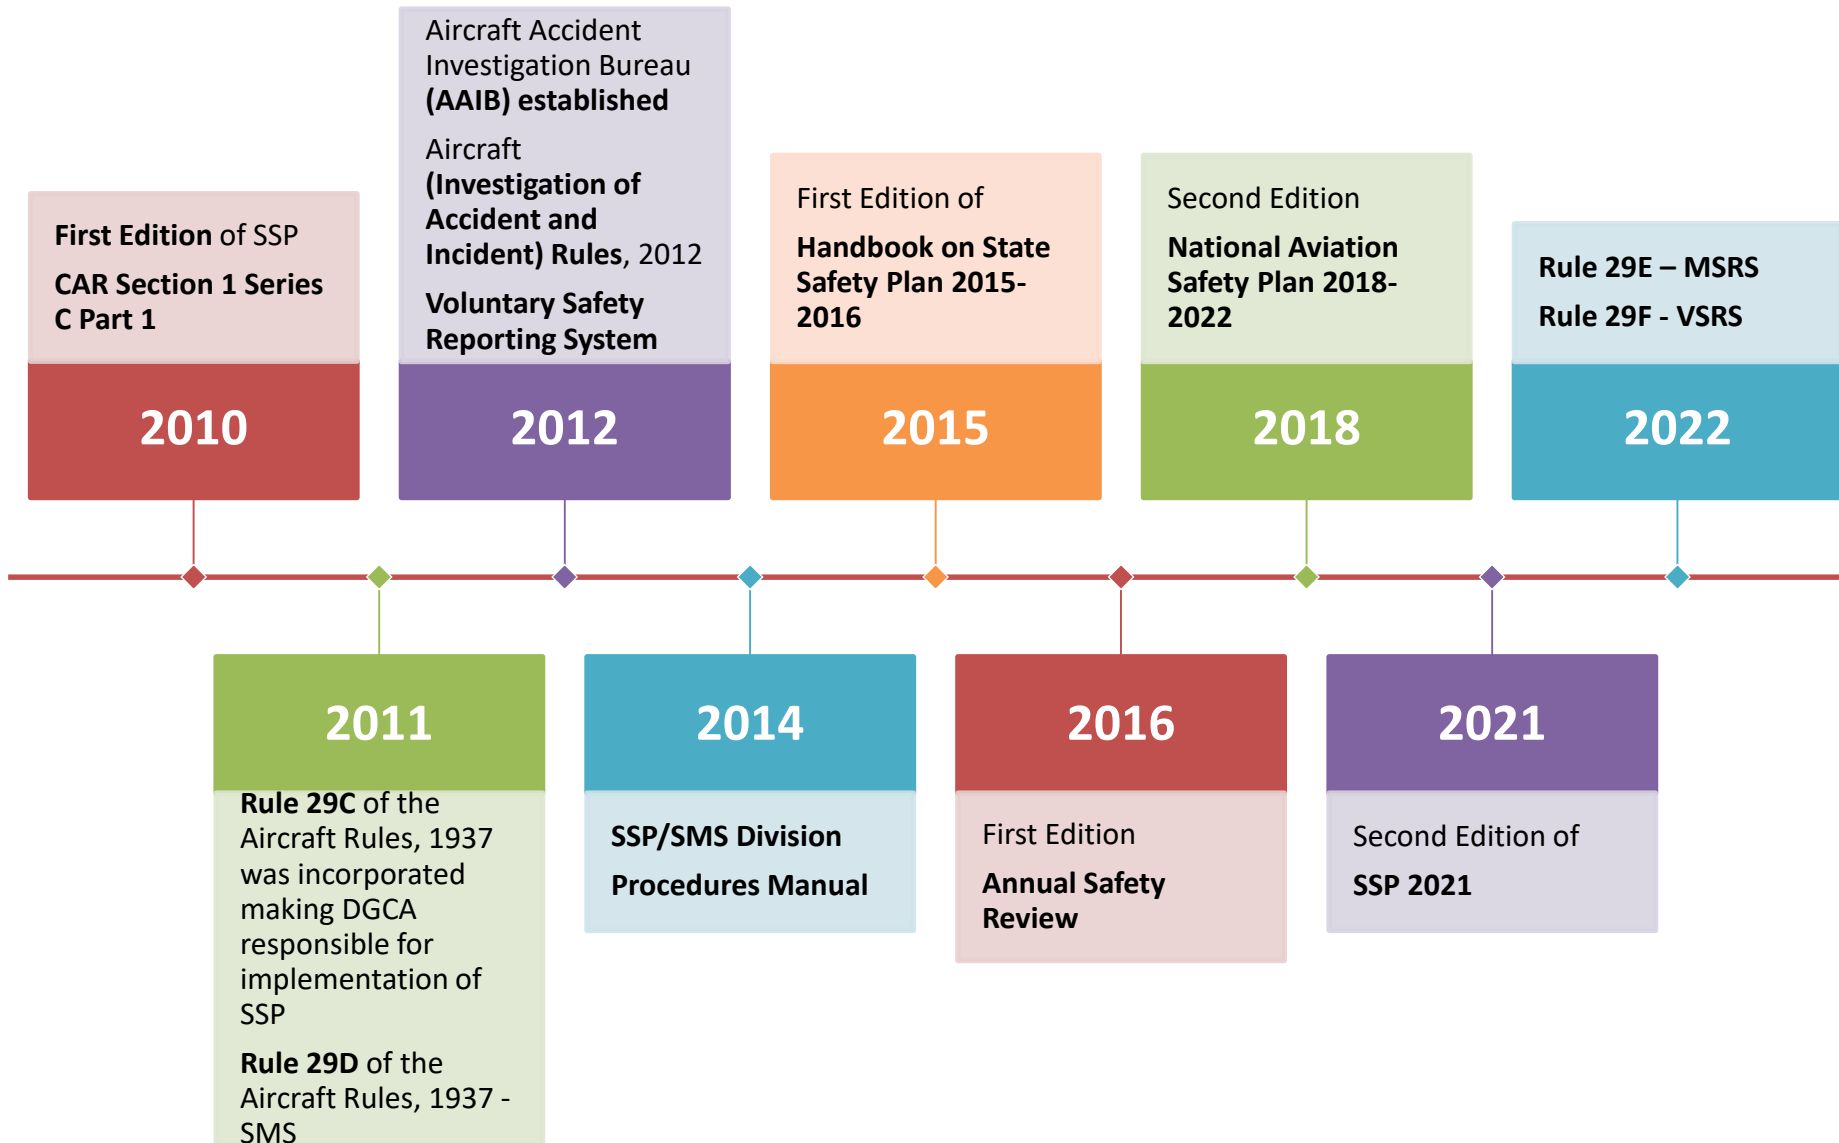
First Edition of SSP

CAR Section 1 Series C Part 1

2010

Aircraft Accident Investigation Bureau (AAIB) established

Aircraft (Investigation of Accident and Incident) Rules, 2012

Voluntary Safety Reporting System

2012

First Edition of

Handbook on State Safety Plan 2015-2016

2015

Second Edition

National Aviation Safety Plan 2018-2022

2018

Rule 29E – MSRS

Rule 29F - VSRS

2022

2011

Rule 29C of the Aircraft Rules, 1937 was incorporated making DGCA responsible for implementation of SSP

Rule 29D of the Aircraft Rules, 1937 - SMS

2014

SSP/SMS Division

Procedures Manual

2016

First Edition

Annual Safety Review

2021

Second Edition of

SSP 2021